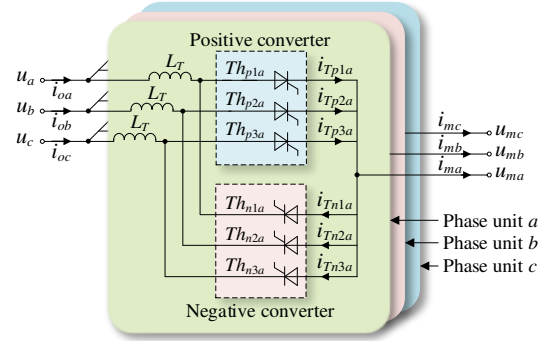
Positive converter

$u_a$
$i_{oa}$
$u_b$
$i_{ob}$
$u_c$
$i_{oc}$

$L_T$
$L_T$
$L_T$

$Th_{p1a}$
$Th_{p2a}$
$Th_{p3a}$

$i_{Tp1a}$
$i_{Tp2a}$
$i_{Tp3a}$

$i_{mc}$
$u_{mc}$
$i_{mb}$
$u_{mb}$
$i_{ma}$
$u_{ma}$

$Th_{n1a}$
$Th_{n2a}$
$Th_{n3a}$

$i_{Tn1a}$
$i_{Tn2a}$
$i_{Tn3a}$

Phase unit $a$
Phase unit $b$
Phase unit $c$

Negative converter